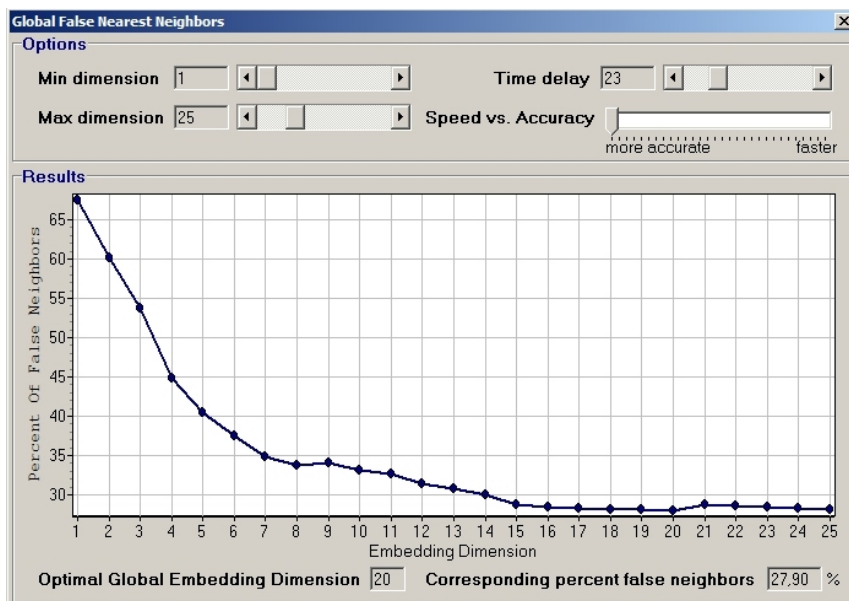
Global False Nearest Neighbors

Options

Min dimension 1

Time delay 23

Max dimension 25

Speed vs. Accuracy

more accurate faster

Results

Percent Of False Neighbors

65
60
55
50
45
40
35
30

1 2 3 4 5 6 7 8 9 10 11 12 13 14 15 16 17 18 19 20 21 22 23 24 25

Embedding Dimension

Optimal Global Embedding Dimension 20

Corresponding percent false neighbors 27,90 %